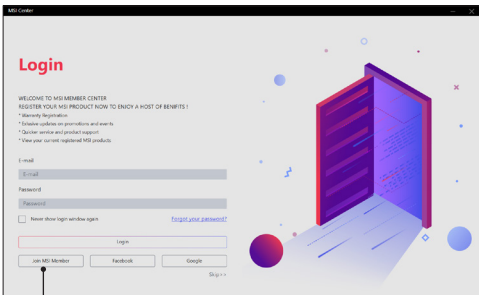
MSI Center

Login

WELCOME TO MSI MEMBER CENTER
REGISTER YOUR MSI PRODUCT NOW TO ENJOY A HOST OF BENEFITS !
* Warranty Registration
* Exlusive updates on promotions and events
* Quicker service and product support
* View your current registered MSI products

E-mail
E-mail
Password
Password

Never show login window again
Forgot your password?

Login

Join MSI Member
Facebook
Google

Skip >>